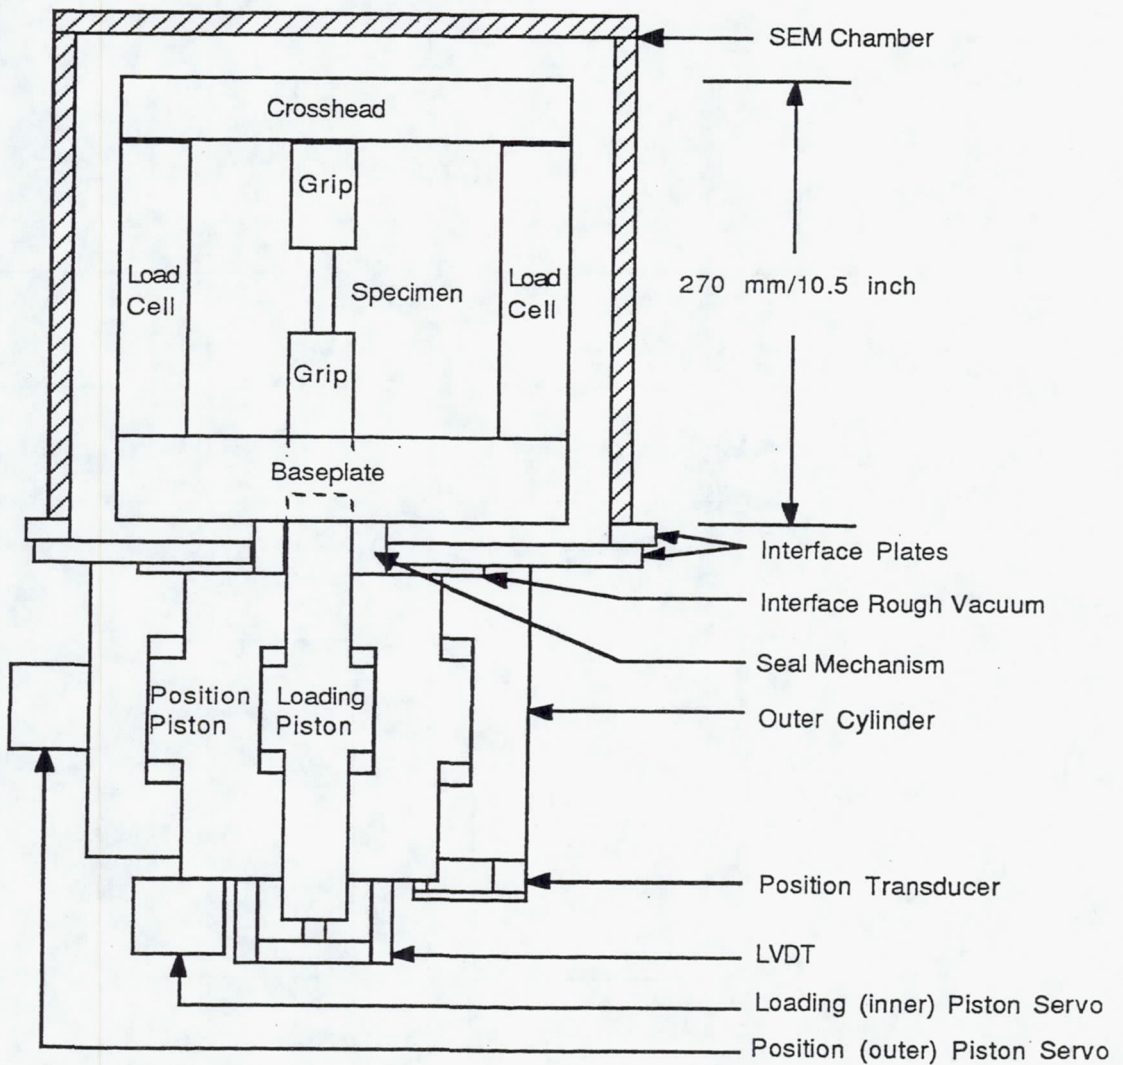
SEM Chamber

Crosshead

Grip

Load Cell

Specimen

Load Cell

270 mm/10.5 inch

Grip

Baseplate

Interface Plates

Interface Rough Vacuum

Seal Mechanism

Position Piston

Loading Piston

Outer Cylinder

Position Transducer

LVDT

Loading (inner) Piston Servo

Position (outer) Piston Servo